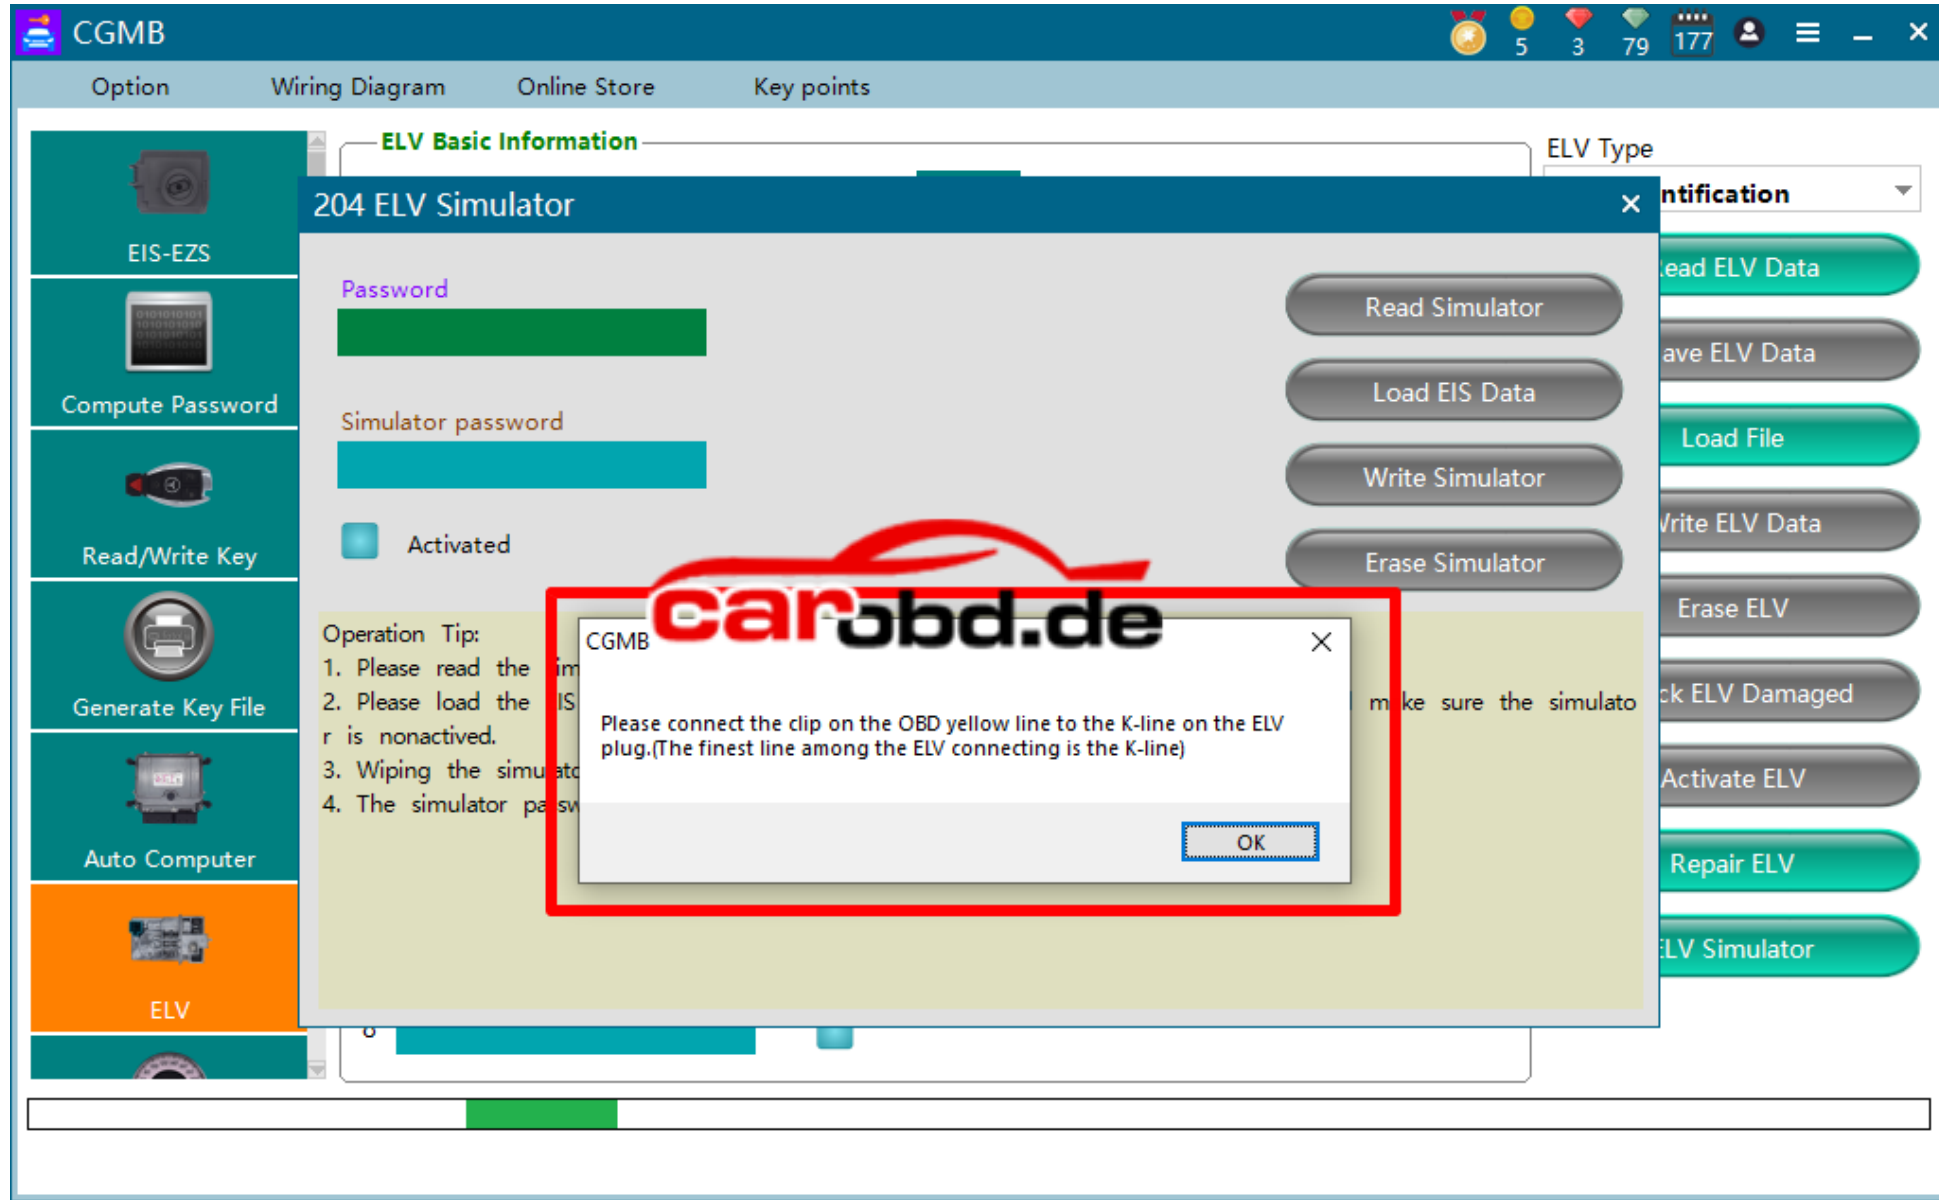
CGMB
5 3 79 177

Option Wiring Diagram Online Store Key points

EIS-EZS
Compute Password
Read/Write Key
Generate Key File
Auto Computer
ELV

ELV Basic Information
ELV Type
ntification
ead ELV Data
ave ELV Data
Load File
rite ELV Data
Erase ELV
ck ELV Damaged
Activate ELV
Repair ELV
LV Simulator

204 ELV Simulator
Password
Simulator password
Activated
Read Simulator
Load EIS Data
Write Simulator
Erase Simulator

Operation Tip:
1. Please read the im
2. Please load the IS m ke sure the simulato r is nonactived.
3. Wiping the simu ato
4. The simulator pa sw

carobd.de

CGMB
Please connect the clip on the OBD yellow line to the K-line on the ELV plug.(The finest line among the ELV connecting is the K-line)
OK

8